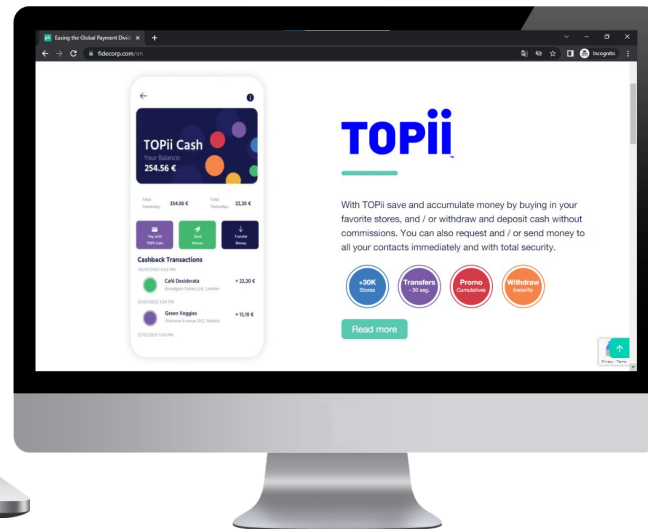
Easing the Global Payment Divid ×
fidecorp.com/en
Incognito

TOPii Cash
Your Balance
254.56 €

Total Yesterday 254.56 €
Total Yesterday 22,20 €

Pay with TOPii Cash
Send Money
Transfer Money

Cashback Transactions

Café Desiderata + 22,20 €
Green Veggies + 13,18 €

TOPii™

With TOPii save and accumulate money by buying in your favorite stores, and / or withdraw and deposit cash without commissions. You can also request and / or send money to all your contacts immediately and with total security.

+30K Stores
Transfers - 30 seg.
Promo Cumulatives
Withdraw Instantly

Read more